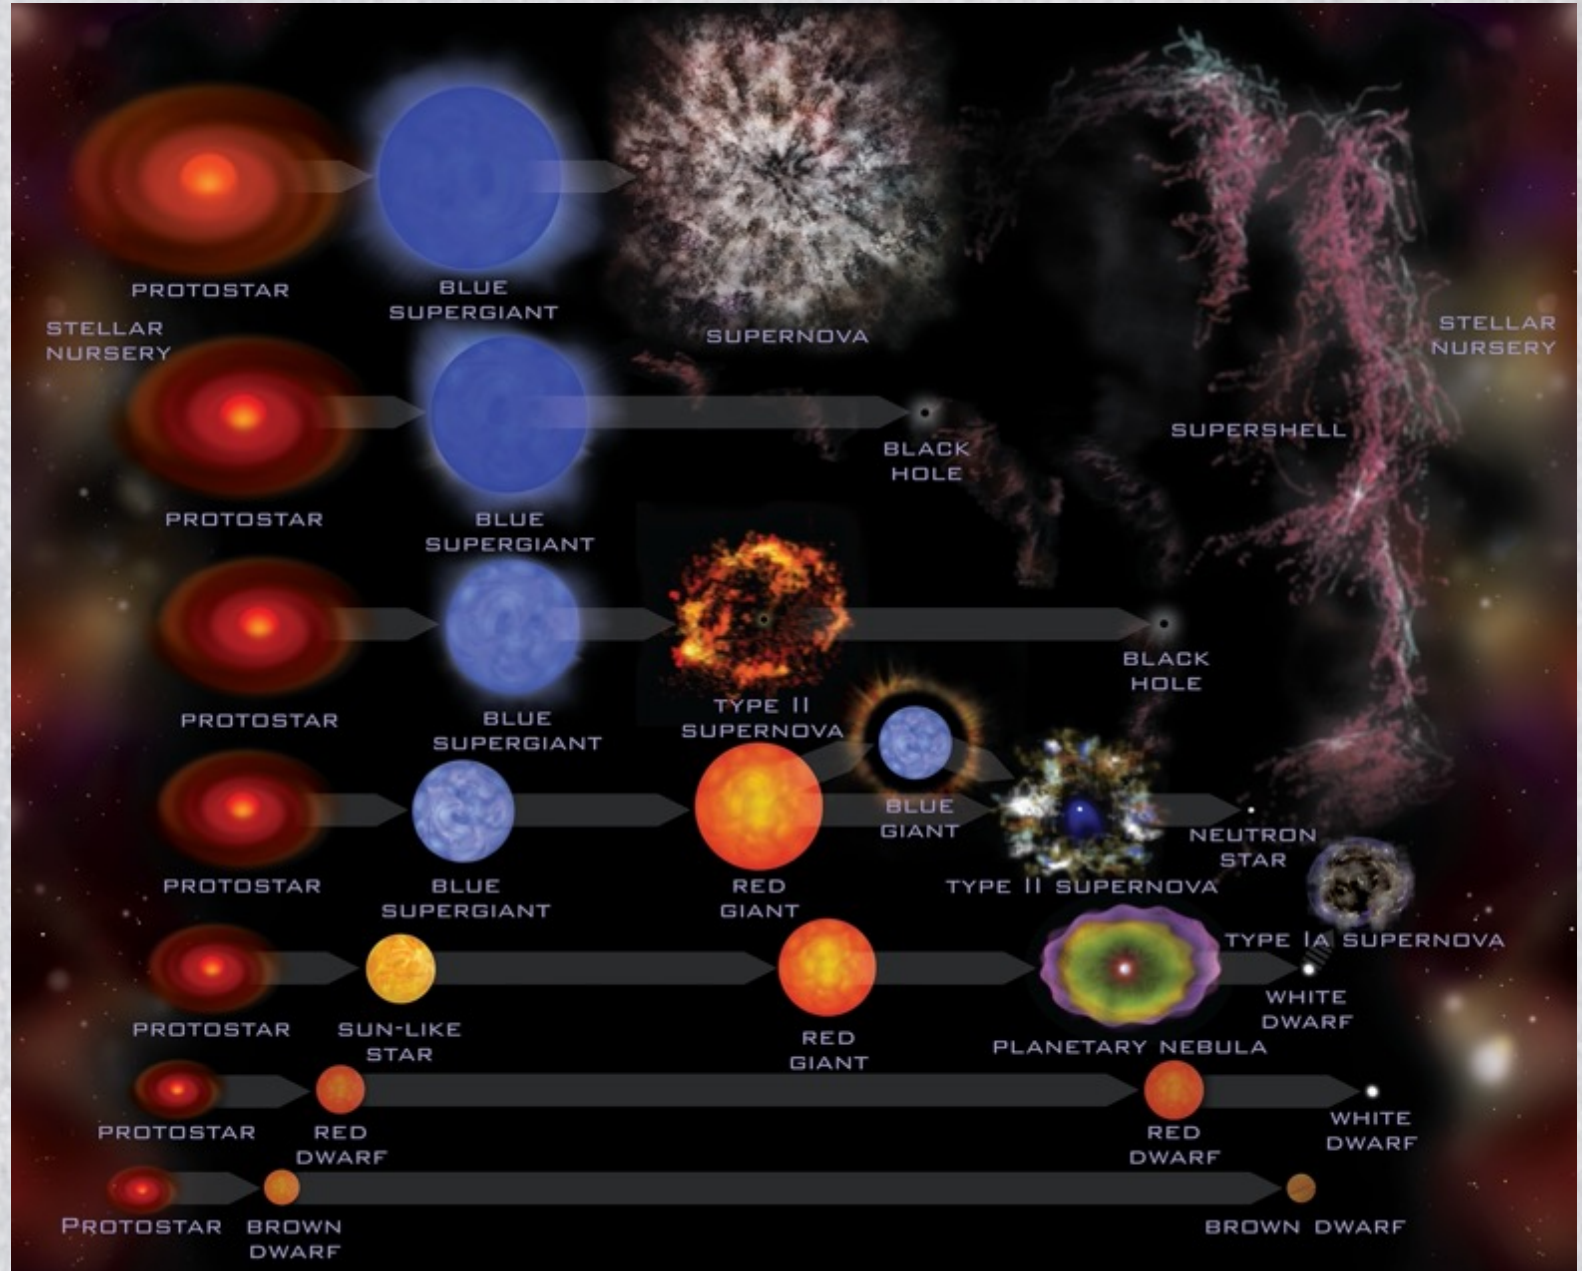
PROTOSTAR

BLUE SUPERGIANT

SUPERNOVA

STELLAR NURSERY

STELLAR NURSERY

PROTOSTAR

BLUE SUPERGIANT

BLACK HOLE

SUPERSHELL

PROTOSTAR

BLUE SUPERGIANT

TYPE II SUPERNOVA

BLACK HOLE

PROTOSTAR

BLUE SUPERGIANT

RED GIANT

BLUE GIANT

TYPE II SUPERNOVA

NEUTRON STAR

TYPE IA SUPERNOVA

PROTOSTAR

SUN-LIKE STAR

RED GIANT

PLANETARY NEBULA

WHITE DWARF

PROTOSTAR

RED DWARF

RED DWARF

WHITE DWARF

PROTOSTAR

BROWN DWARF

BROWN DWARF